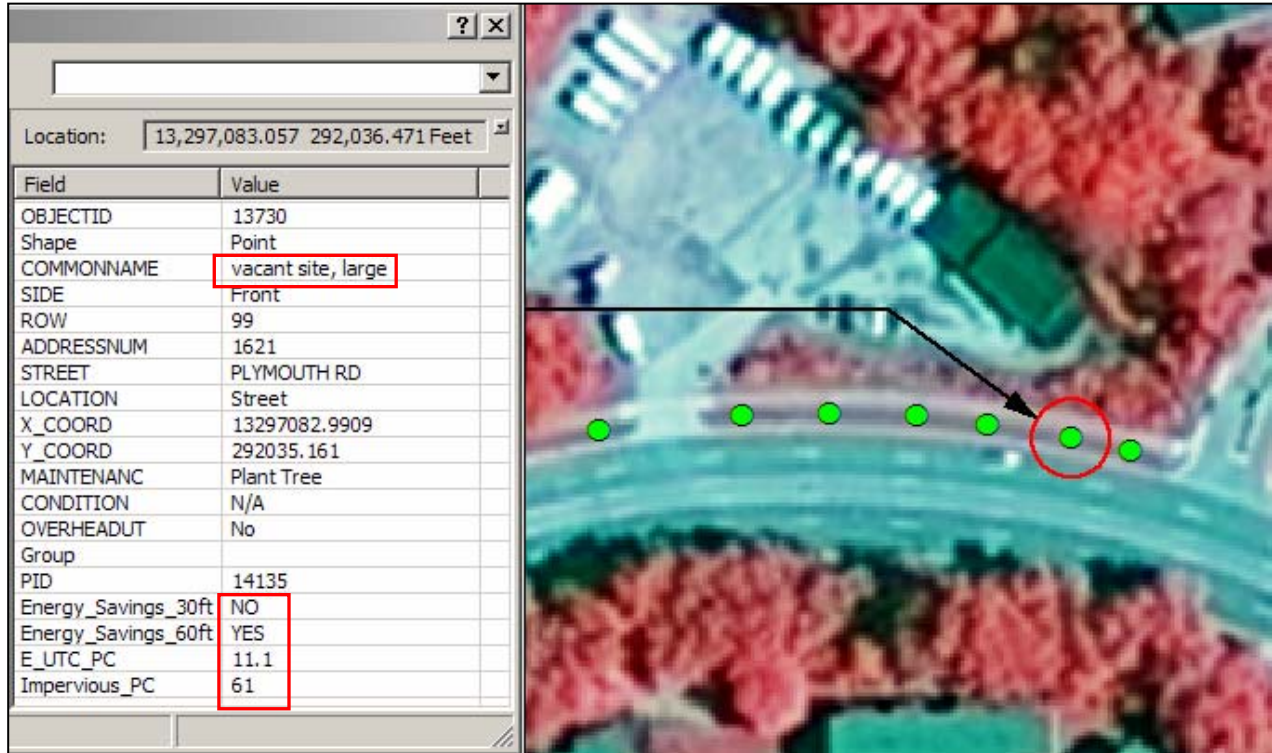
? X

Location: 13,297,083.057 292,036.471 Feet

| Field | Value |
|---|---|
| OBJECTID | 13730 |
| Shape | Point |
| COMMONNAME | vacant site, large |
| SIDE | Front |
| ROW | 99 |
| ADDRESSNUM | 1621 |
| STREET | PLYMOUTH RD |
| LOCATION | Street |
| X_COORD | 13297082.9909 |
| Y_COORD | 292035.161 |
| MAINTENANC | Plant Tree |
| CONDITION | N/A |
| OVERHEADUT | No |
| Group | |
| PID | 14135 |
| Energy_Savings_30ft | NO |
| Energy_Savings_60ft | YES |
| E_UTC_PC | 11.1 |
| Impervious_PC | 61 |